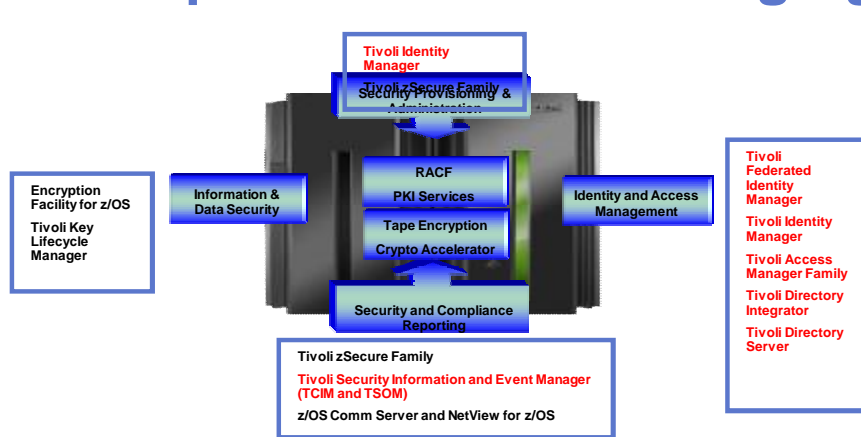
Tivoli Identity Manager

Tivoli zSecure Family

Security Provisioning & Administration

Encryption Facility for z/OS

Tivoli Key Lifecycle Manager

Information & Data Security

RACF

PKI Services

Tape Encryption

Crypto Accelerator

Identity and Access Management

Tivoli Federated Identity Manager

Tivoli Identity Manager

Tivoli Access Manager Family

Tivoli Directory Integrator

Tivoli Directory Server

Security and Compliance Reporting

Tivoli zSecure Family

Tivoli Security Information and Event Manager (TCIM and TSOM)

z/OS Comm Server and NetView for z/OS